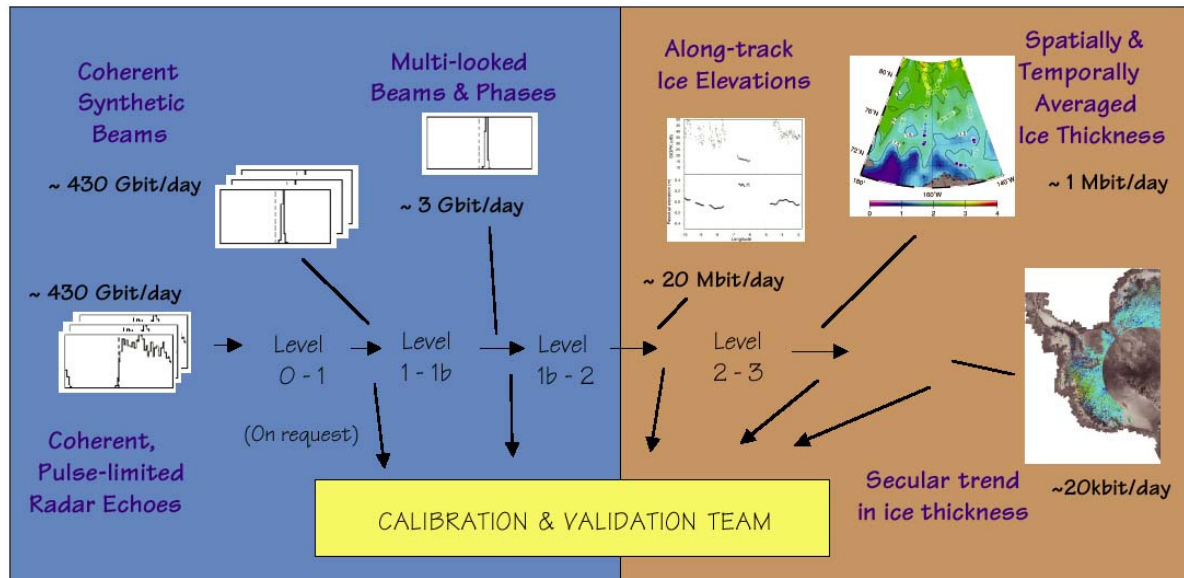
Coherent Synthetic Beams

~ 430 Gbit/day

Multi-looked Beams & Phases

~ 3 Gbit/day

Along-track Ice Elevations

Spatially & Temporally Averaged Ice Thickness

~ 1 Mbit/day

~ 430 Gbit/day

~ 20 Mbit/day

Level 0 - 1

Level 1 - 1b

Level 1b - 2

Level 2 - 3

(On request)

Coherent, Pulse-limited Radar Echoes

CALIBRATION & VALIDATION TEAM

Secular trend in ice thickness

~20kbit/day